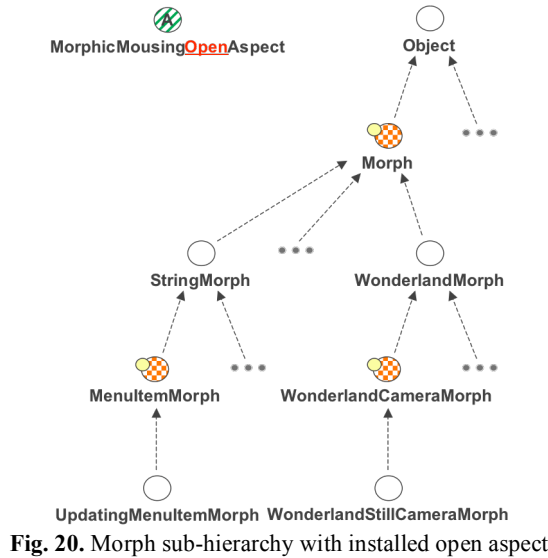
A

MorphicMousingOpenAspect

Object

Morph

StringMorph

WonderlandMorph

MenuItemMorph

WonderlandCameraMorph

UpdatingMenuItemMorph

WonderlandStillCameraMorph

**Fig. 20.** Morph sub-hierarchy with installed open aspect